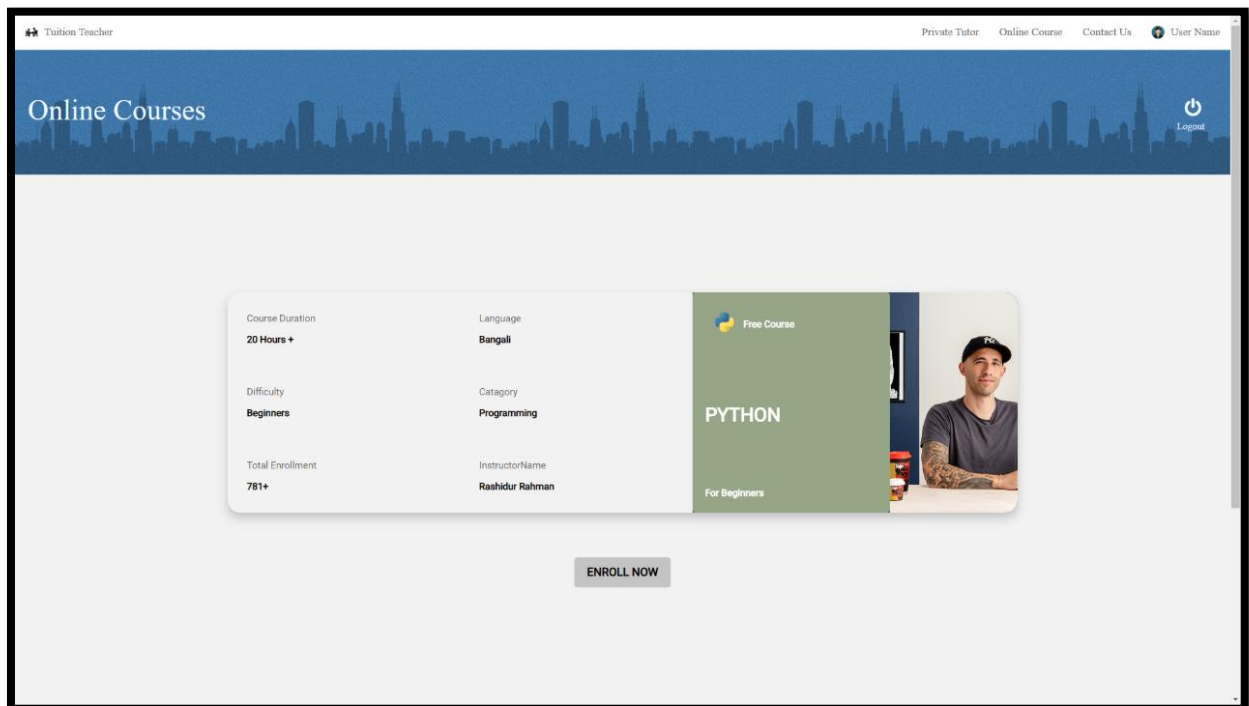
Tuition Teacher

Private Tutor Online Course Contact Us User Name

Online Courses

Logout

Course Duration
20 Hours +

Language
Bangali

Difficulty
Beginners

Catagory
Programming

Total Enrollment
781+

InstructorName
Rashidur Rahman

Free Course

PYTHON

For Beginners

ENROLL NOW